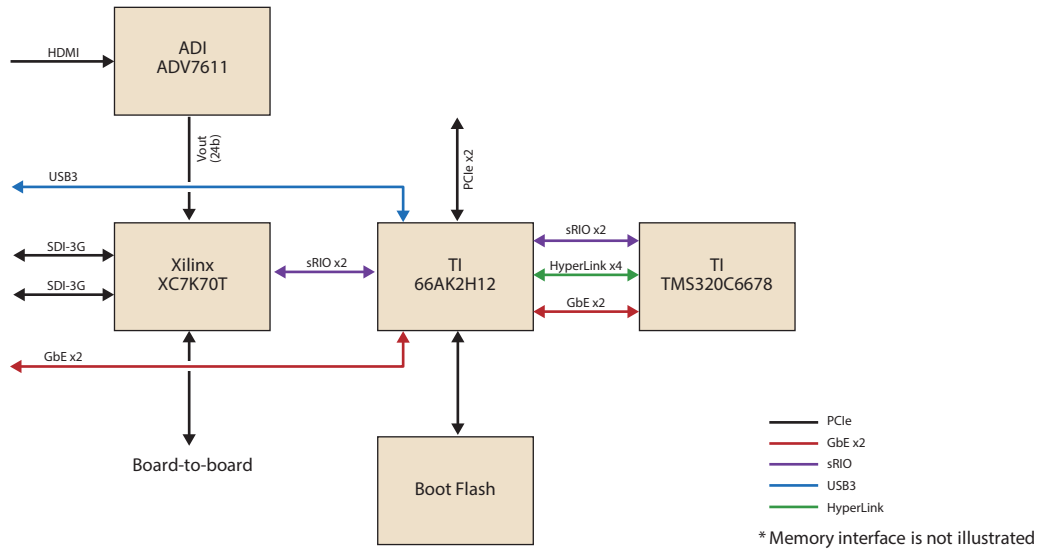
HDMI

ADI
ADV7611

Vout
(24b)

USB3

PCIe x2

SDI-3G

SDI-3G

Xilinx
XC7K70T

sRIO x2

TI
66AK2H12

sRIO x2

HyperLink x4

GbE x2

TI
TMS320C6678

GbE x2

Board-to-board

Boot Flash

PCIe
GbE x2
sRIO
USB3
HyperLink

* Memory interface is not illustrated